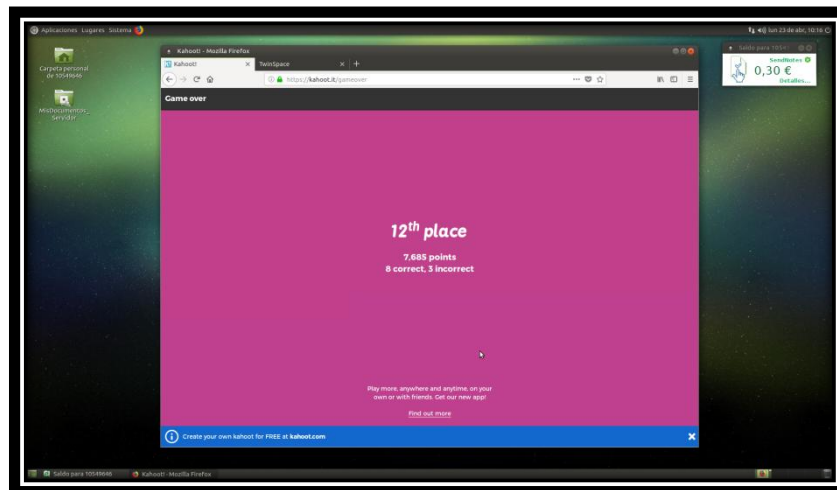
Aplicaciones Lugares Sistema

lun 23 de abr, 10:16

Carpeta personal de 10549646

Misdocumentos_Servidor

Kahoot! - Mozilla Firefox

Kahoot!

TwinSpace

https://kahoot.it/gameover

Game over

$12^{th}$ place

7,685 points

8 correct, 3 incorrect

Play more, anywhere and anytime, on your own or with friends. Get our new app!

Find out more

Create your own kahoot for FREE at kahoot.com

Saldo para 10549646

SendNotes

0,30 €

Detalles...

Saldo para 10549646

Kahoot! - Mozilla Firefox